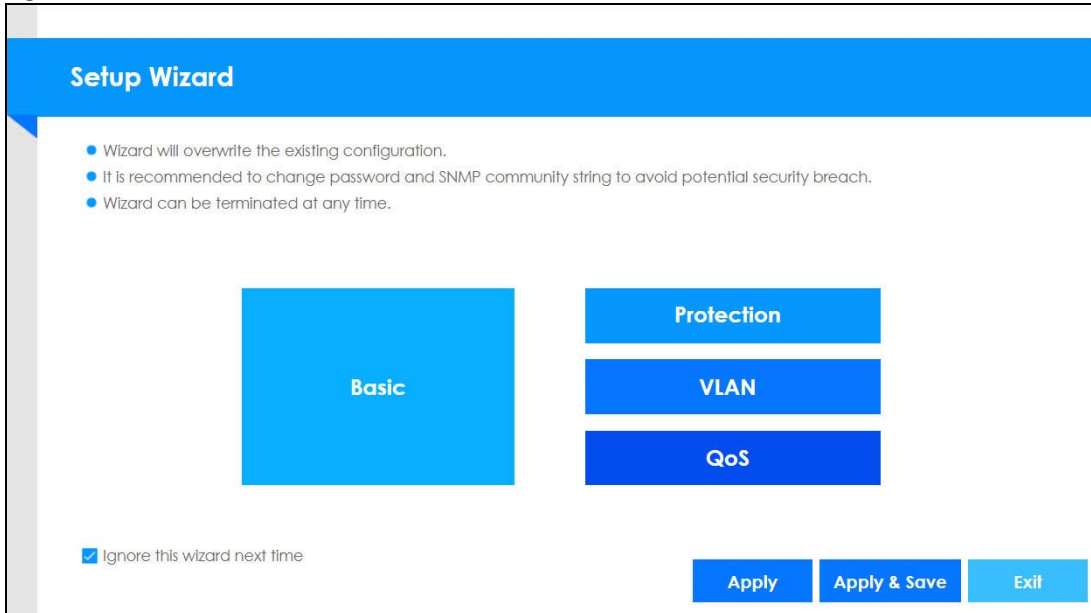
Setup Wizard

- Wizard will overwrite the existing configuration.
- It is recommended to change password and SNMP community string to avoid potential security breach.
- Wizard can be terminated at any time.

Basic

Protection

VLAN

QoS

Ignore this wizard next time

Apply

Apply & Save

Exit